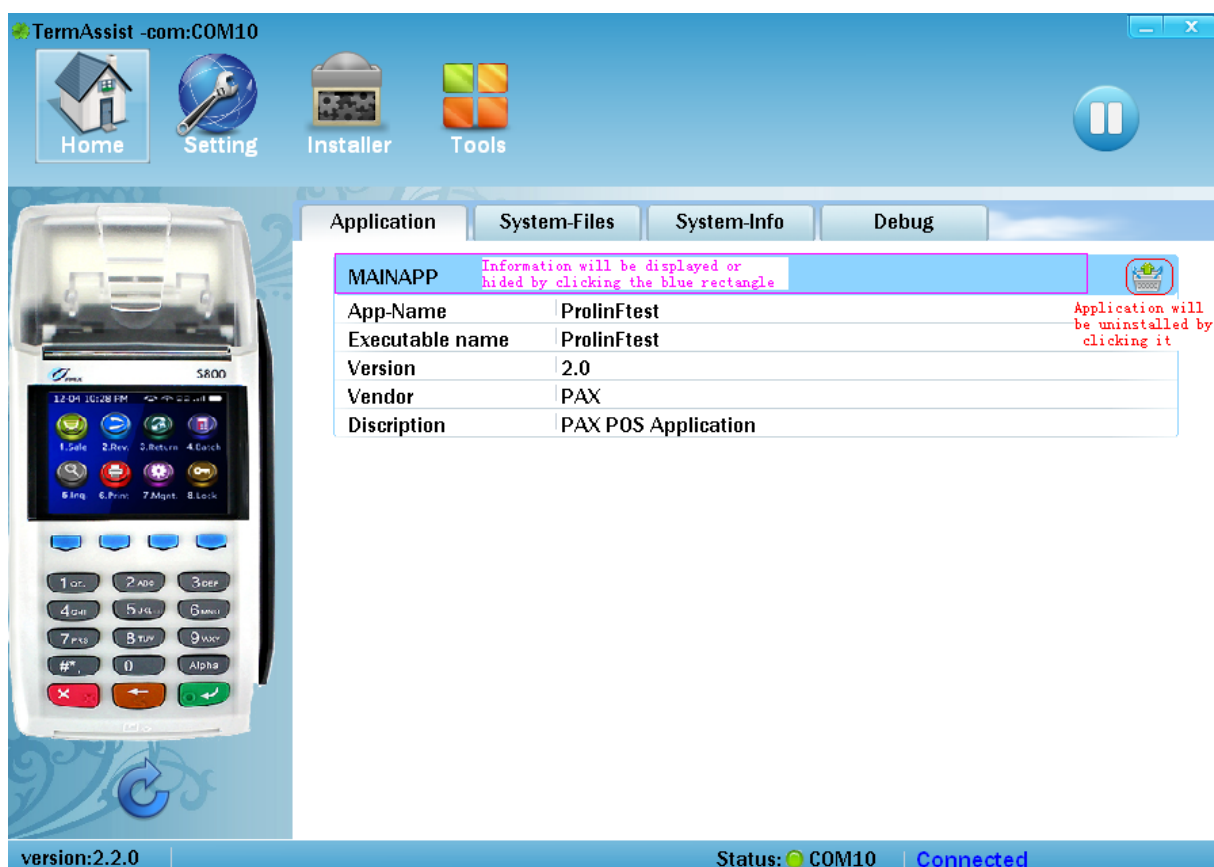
TermAssist -com:COM10

Home
Setting
Installer
Tools

S800
12-04 10:28 PM
1.Sale 2.Rev. 3.Return 4.Batch
5.Inq. 6.Print 7.Mgnt. 8.Lock

Application | System-Files | System-Info | Debug

MAINAPP
Information will be displayed or hided by clicking the blue rectangle

Application will be uninstalled by clicking it

| App-Name | ProlinFtest |
|---|---|
| Executable name | ProlinFtest |
| Version | 2.0 |
| Vendor | PAX |
| Discription | PAX POS Application |

version:2.2.0
Status: COM10 Connected